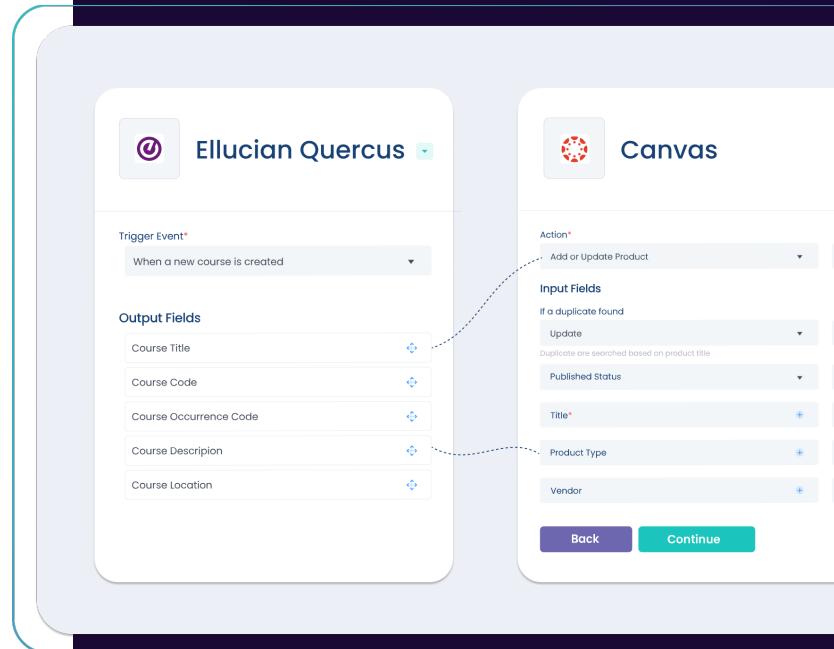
Ellucian Quercus

Trigger Event*

When a new course is created

Output Fields

Course Title

Course Code

Course Occurrence Code

Course Descripion

Course Location

Canvas

Action*

Add or Update Product

Input Fields

If a duplicate found

Update

Duplicate are searched based on product title

Published Status

Title*

Product Type

Vendor

Back

Continue